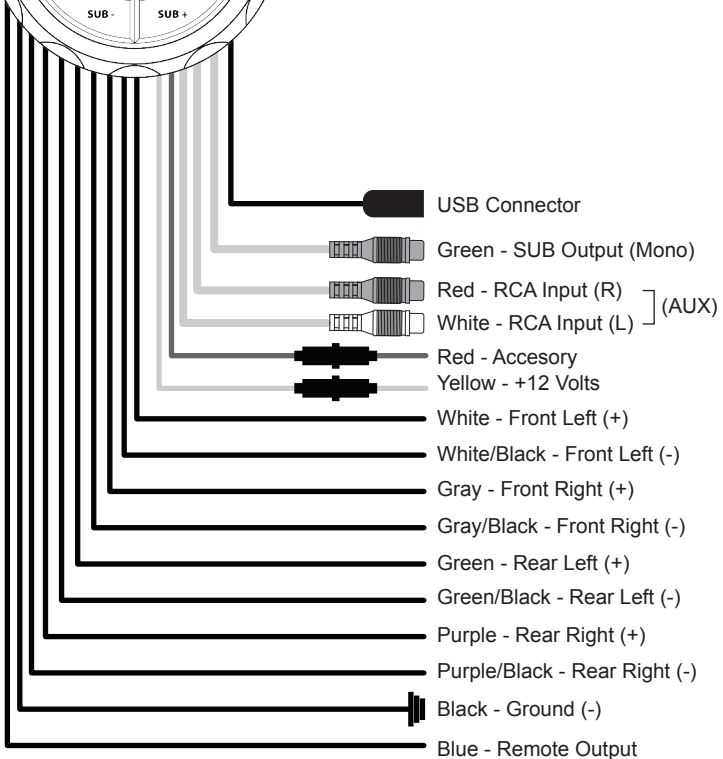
SUB -
SUB +

USB Connector
Green - SUB Output (Mono)
Red - RCA Input (R)
White - RCA Input (L)
(AUX)
Red - Accesory
Yellow - +12 Volts
White - Front Left (+)
White/Black - Front Left (-)
Gray - Front Right (+)
Gray/Black - Front Right (-)
Green - Rear Left (+)
Green/Black - Rear Left (-)
Purple - Rear Right (+)
Purple/Black - Rear Right (-)
Black - Ground (-)
Blue - Remote Output